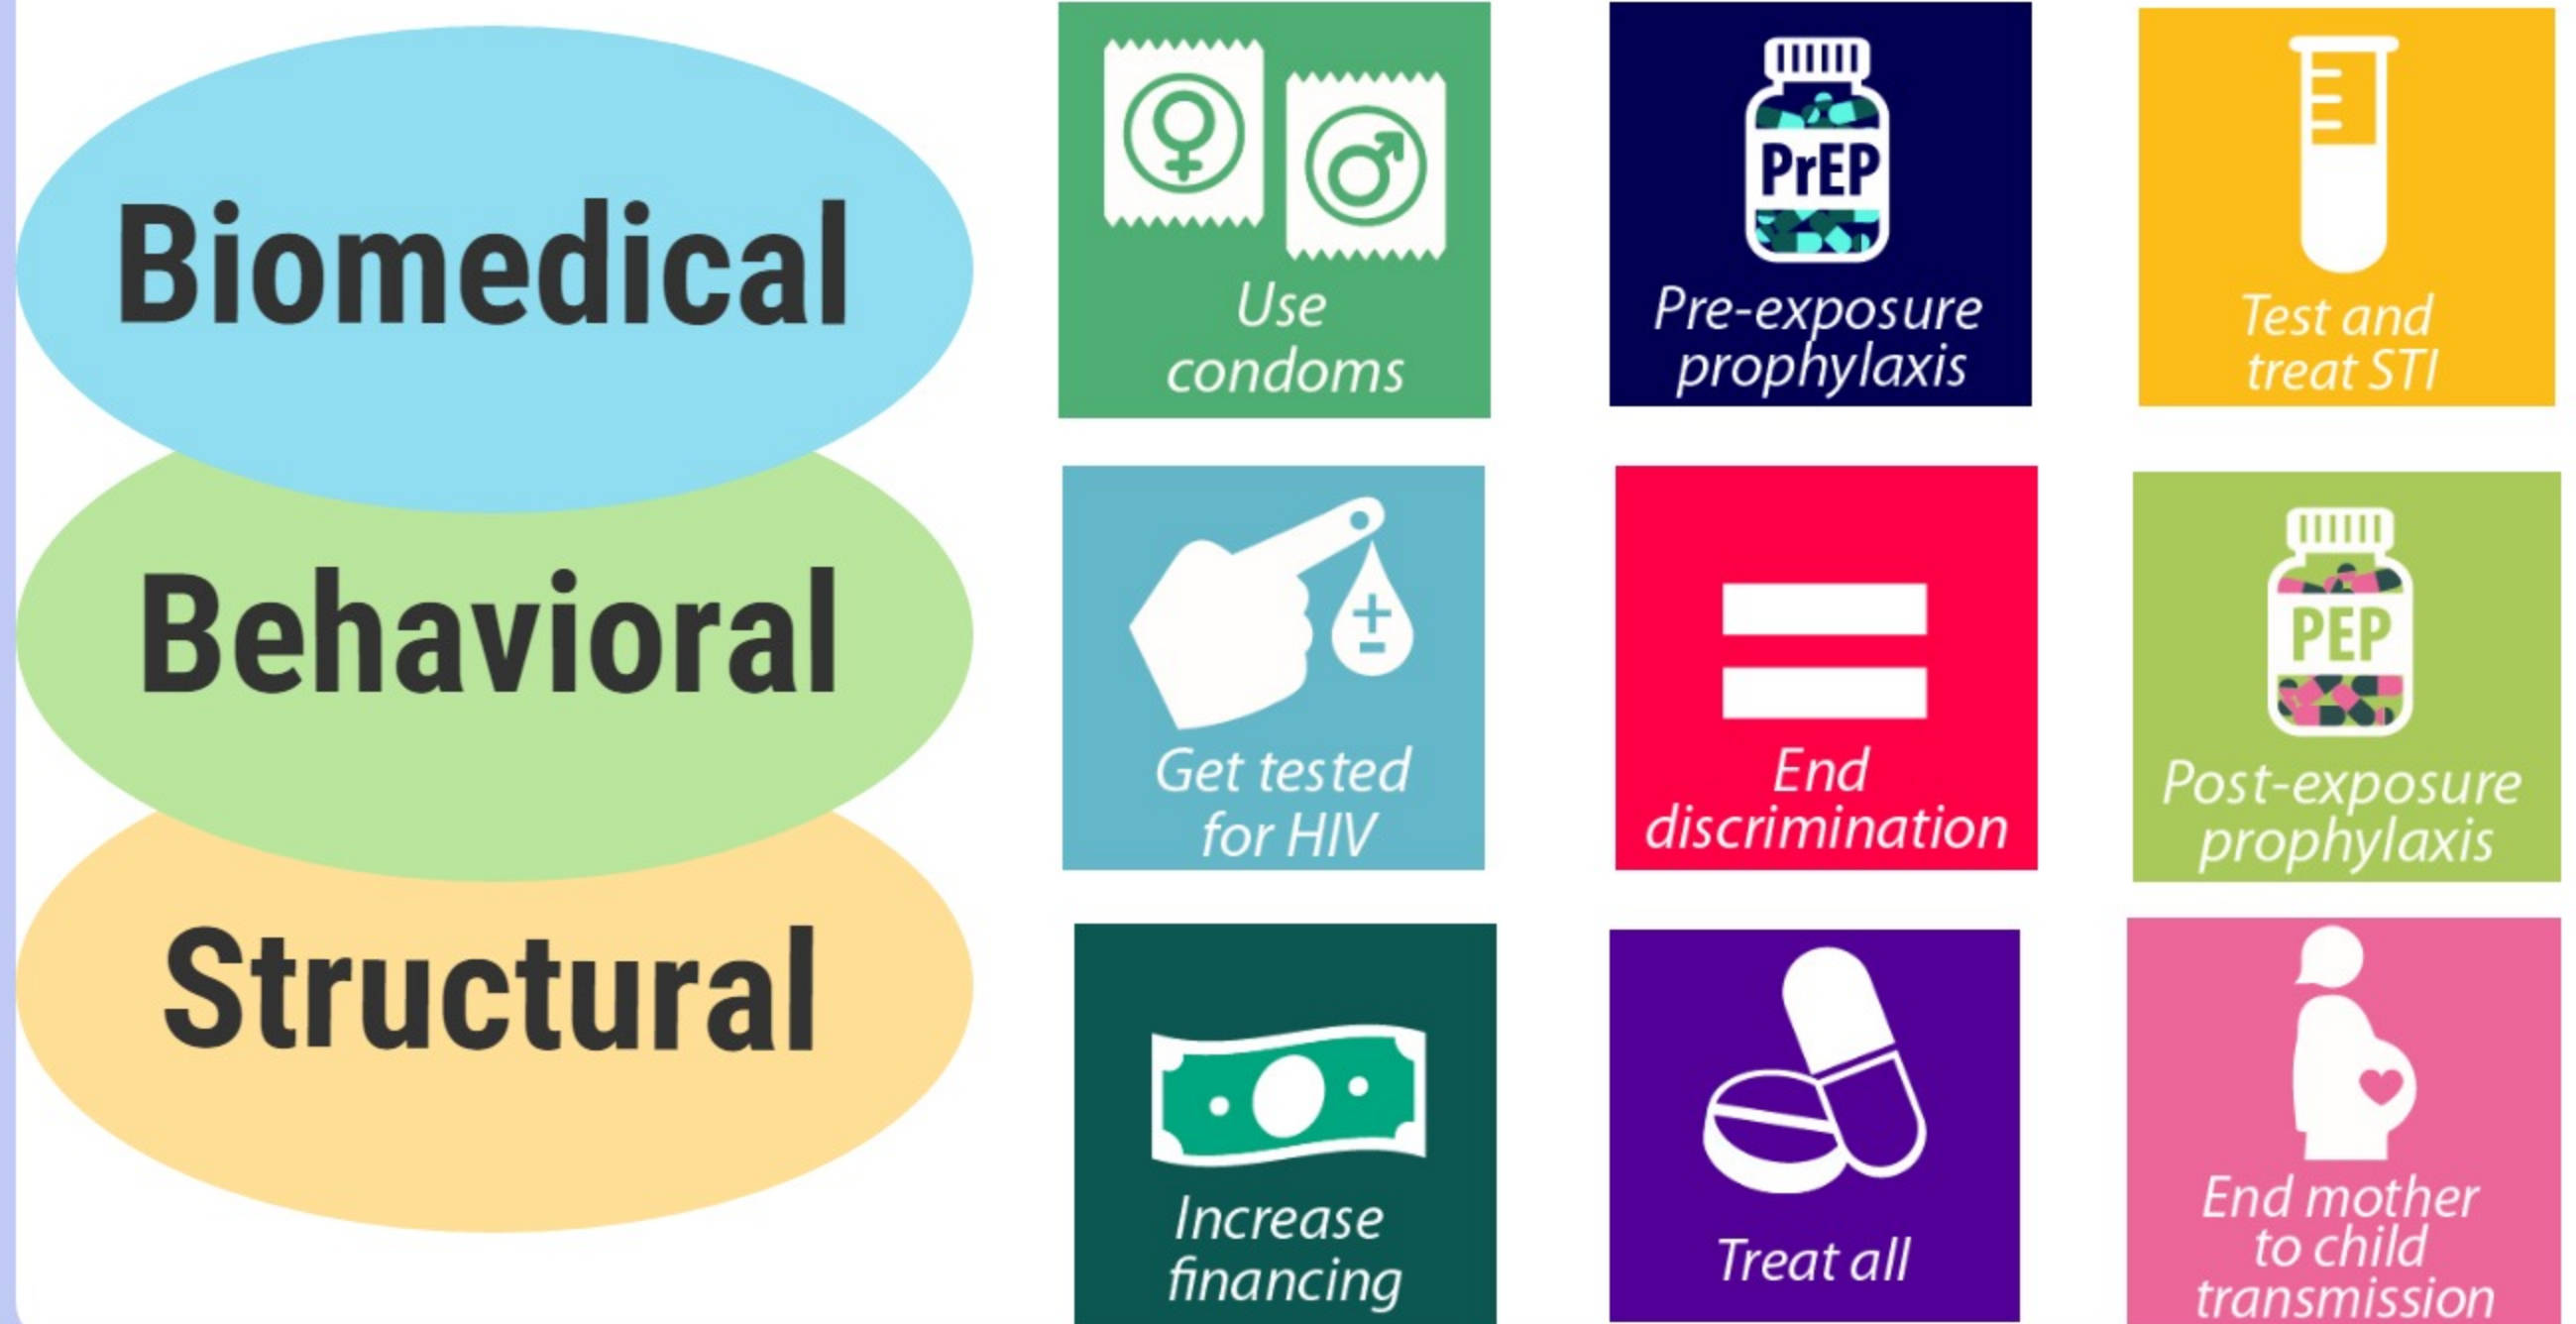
Biomedical

Behavioral

Structural

Use condoms

PrEP

Pre-exposure prophylaxis

Test and treat STI

Get tested for HIV

End discrimination

PEP

Post-exposure prophylaxis

Increase financing

Treat all

End mother to child transmission